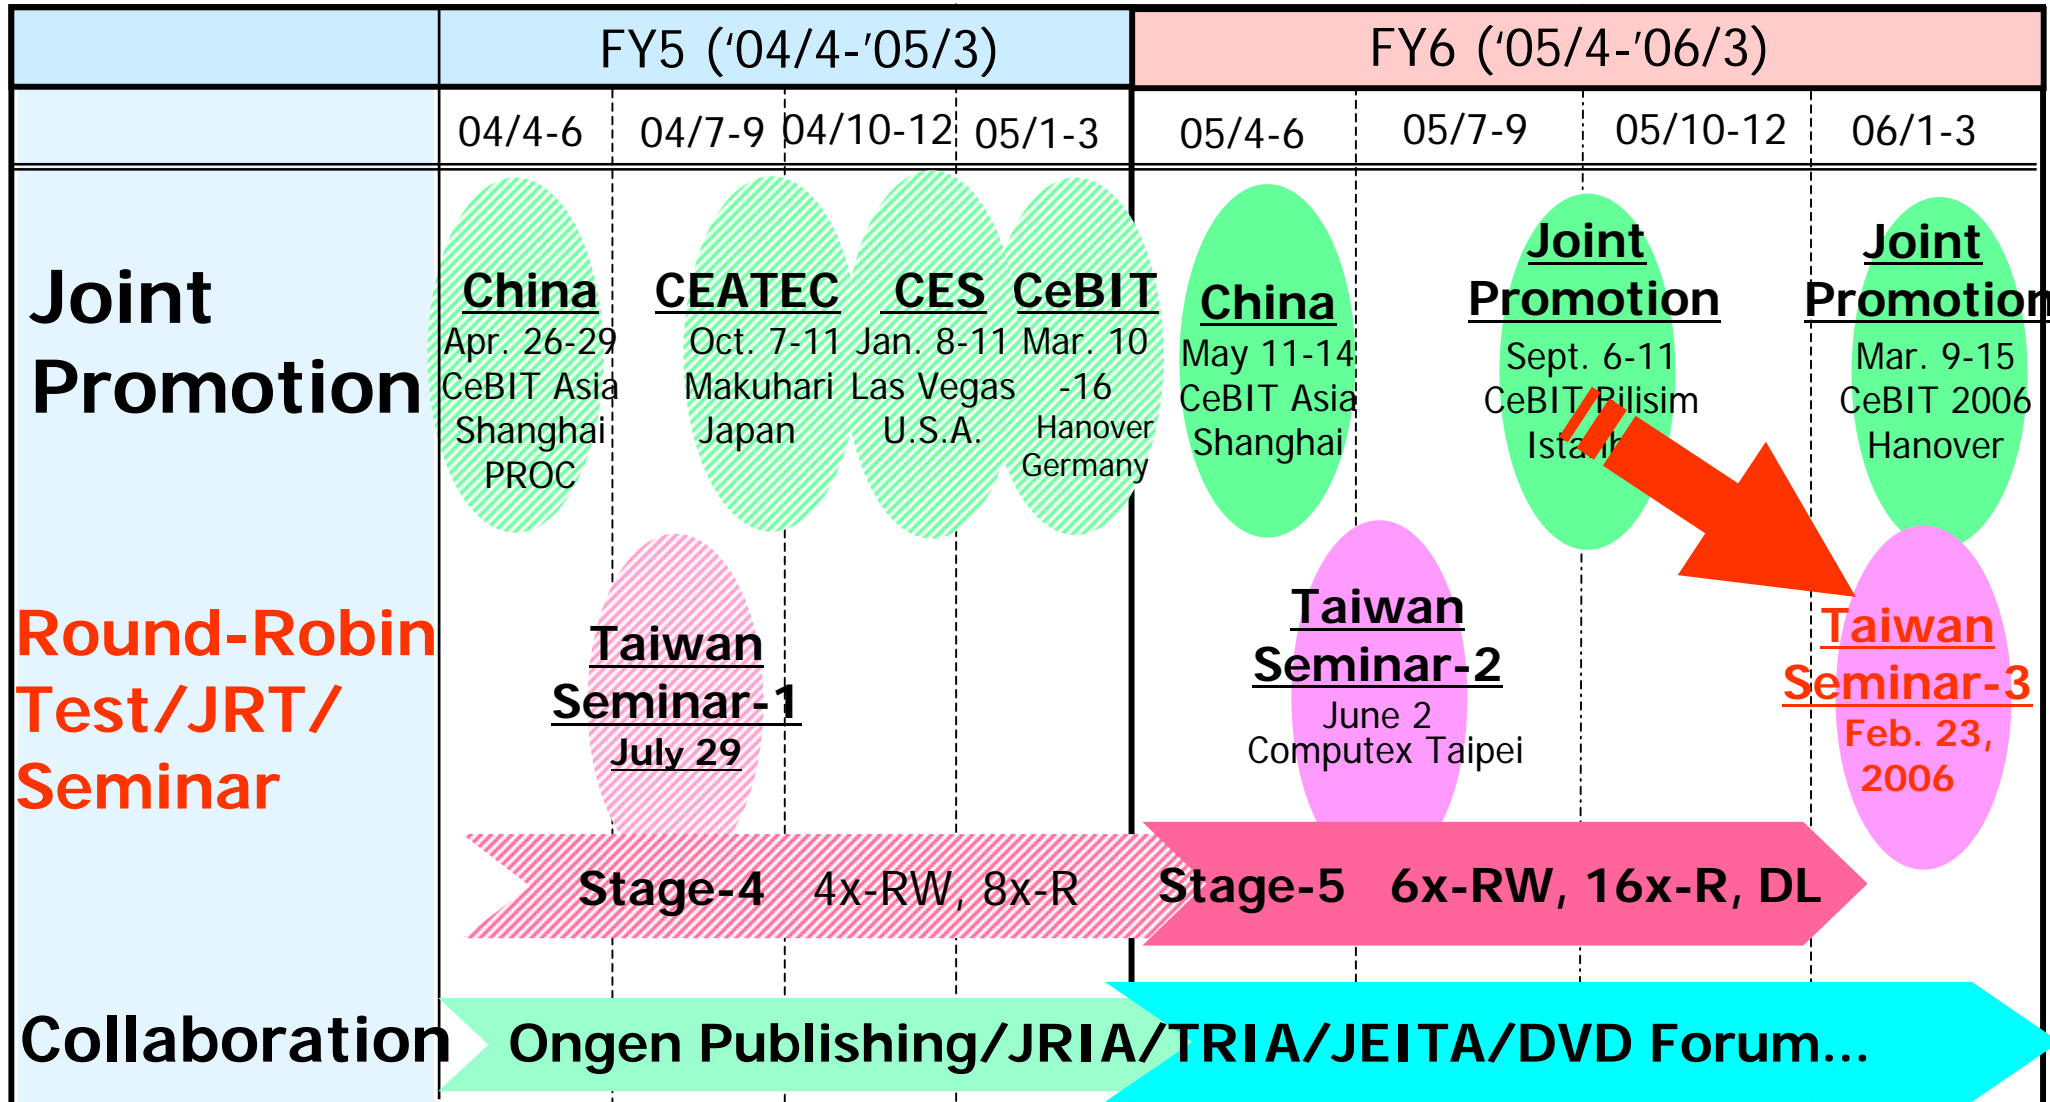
| | FY5 ('04/4-'05/3) | | | | FY6 ('05/4-'06/3) | | | |
|---|---|---|---|---|---|---|---|---|
| | 04/4-6 | 04/7-9 | 04/10-12 | 05/1-3 | 05/4-6 | 05/7-9 | 05/10-12 | 06/1-3 |
| Joint Promotion | China Apr. 26-29 CeBIT Asia Shanghai PROC | CEATEC Oct. 7-11 Makuhari Japan | CES Jan. 8-11 Las Vegas U.S.A. | CeBIT Mar. 10 -16 Hanover Germany | China May 11-14 CeBIT Asia Shanghai | Joint Promotion Sept. 6-11 CeBIT Bilisim Ista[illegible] | | Joint Promotion Mar. 9-15 CeBIT 2006 Hanover |
| Round-Robin Test/JRT/ Seminar | | Taiwan Seminar-1 July 29 | | | Taiwan Seminar-2 June 2 Computex Taipei | | | Taiwan Seminar-3 Feb. 23, 2006 |
| | Stage-4 4x-RW, 8x-R | | | | Stage-5 6x-RW, 16x-R, DL | | | |
| Collaboration | Ongen Publishing/JRIA/TRIA/JEITA/DVD Forum... | | | | | | | |